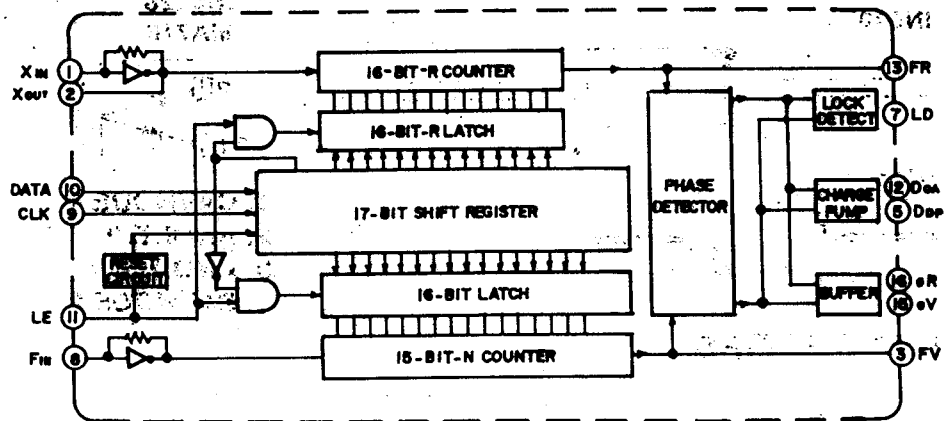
XIN 1
XOUT 2
16-BIT-R COUNTER
13 FR
16-BIT-R LATCH
LOCK DETECT
7 LD
DATA 10
CLK 9
17-BIT SHIFT REGISTER
PHASE DETECTOR
CHARGE PUMP
12 DOA
5 DOP
RESET CIRCUIT
16-BIT LATCH
BUFFER
16 φR
15 φV
LE 11
FIN 8
15-BIT-N COUNTER
3 FV